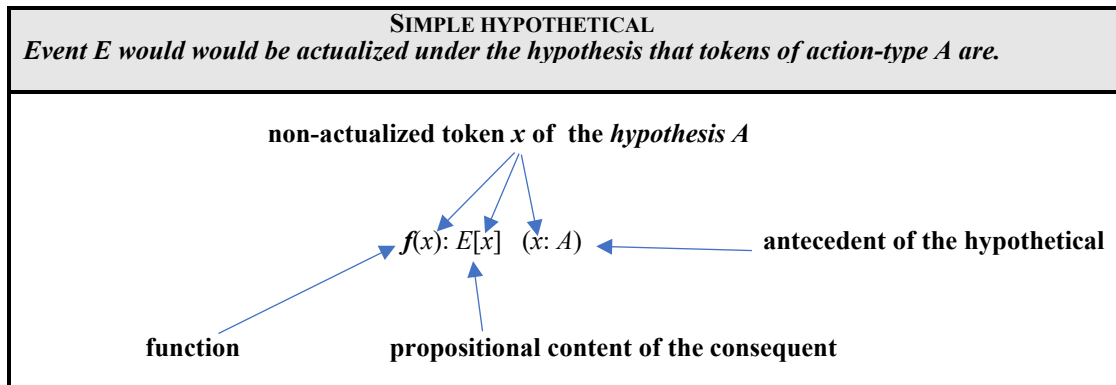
SIMPLE HYPOTHETICAL

*Event E would would be actualized under the hypothesis that tokens of action-type A are.*

non-actualized token $x$ of the *hypothesis A*

$\boldsymbol{f}(x)$: $E[x]$ $(x: A)$

antecedent of the hypothetical

function

propositional content of the consequent